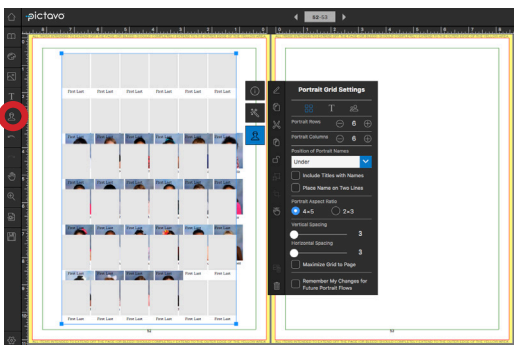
pictavo

52-53

First Last First Last First Last First Last First Last First Last

First Last First Last First Last First Last First Last First Last

First Last First Last First Last First Last First Last First Last

First Last First Last First Last First Last First Last First Last

First Last First Last First Last First Last First Last First Last

First Last First Last First Last First Last First Last First Last

Portrait Grid Settings

Portrait Rows 6

Portrait Columns 6

Position of Portrait Names

Under

Include Titles with Names

Place Name on Two Lines

Portrait Aspect Ratio

4×5

2×3

Vertical Spacing

3

Horizontal Spacing

3

Maximize Grid to Page

Remember My Changes for Future Portrait Flows

52

53